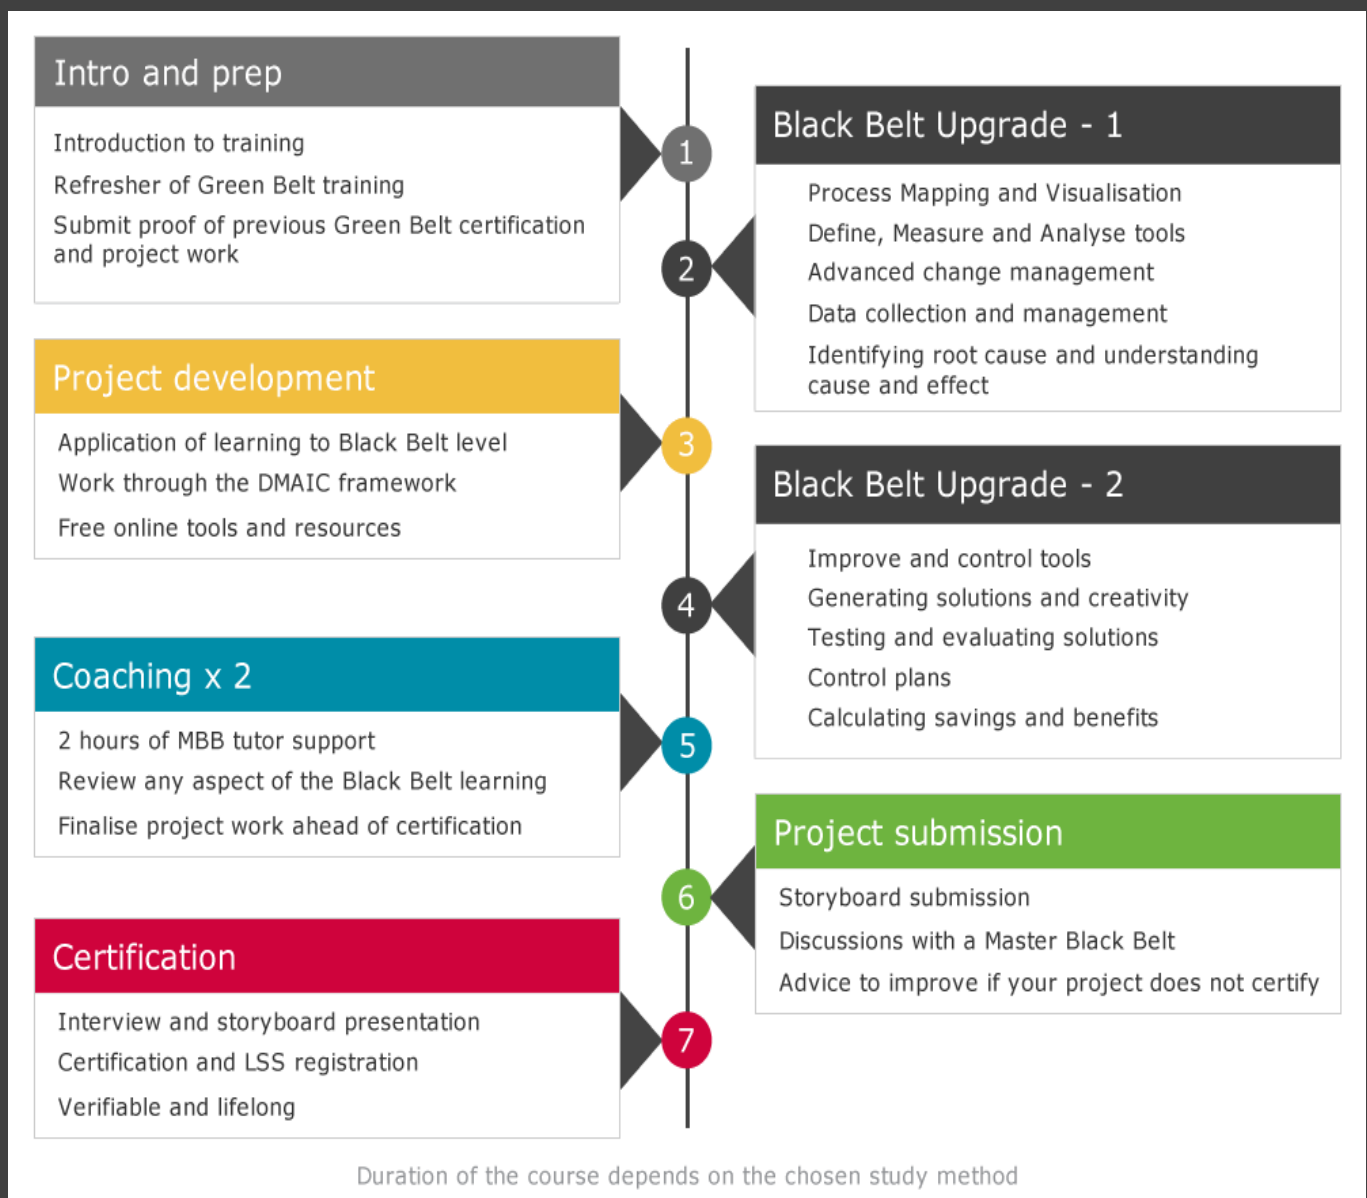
Intro and prep

Introduction to training

Refresher of Green Belt training

Submit proof of previous Green Belt certification and project work

1

Black Belt Upgrade - 1

Process Mapping and Visualisation

Define, Measure and Analyse tools

Advanced change management

Data collection and management

Identifying root cause and understanding cause and effect

2

Project development

Application of learning to Black Belt level

Work through the DMAIC framework

Free online tools and resources

3

Black Belt Upgrade - 2

Improve and control tools

Generating solutions and creativity

Testing and evaluating solutions

Control plans

Calculating savings and benefits

4

Coaching x 2

2 hours of MBB tutor support

Review any aspect of the Black Belt learning

Finalise project work ahead of certification

5

Project submission

Storyboard submission

Discussions with a Master Black Belt

Advice to improve if your project does not certify

6

Certification

Interview and storyboard presentation

Certification and LSS registration

Verifiable and lifelong

7

Duration of the course depends on the chosen study method